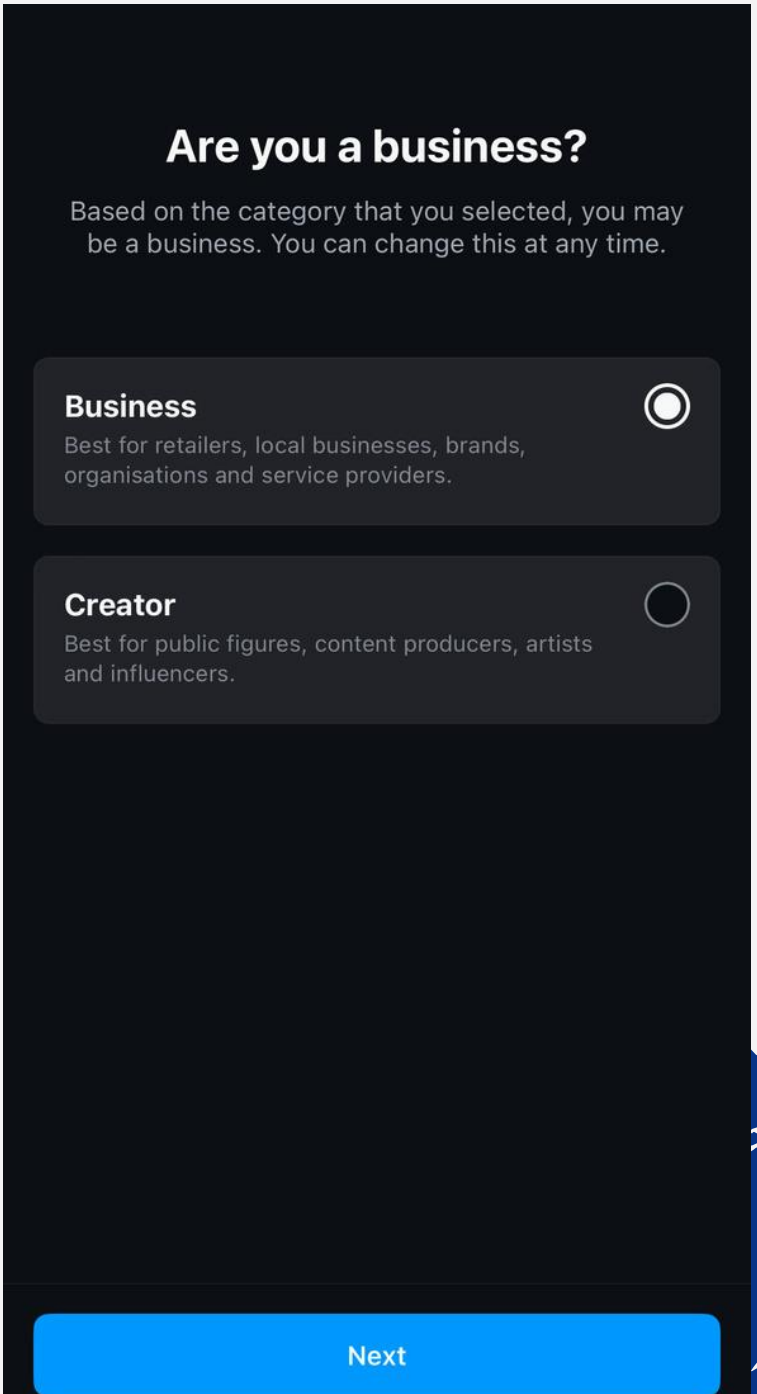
Are you a business?

Based on the category that you selected, you may be a business. You can change this at any time.

Business

Best for retailers, local businesses, brands, organisations and service providers.

Creator

Best for public figures, content producers, artists and influencers.

Next